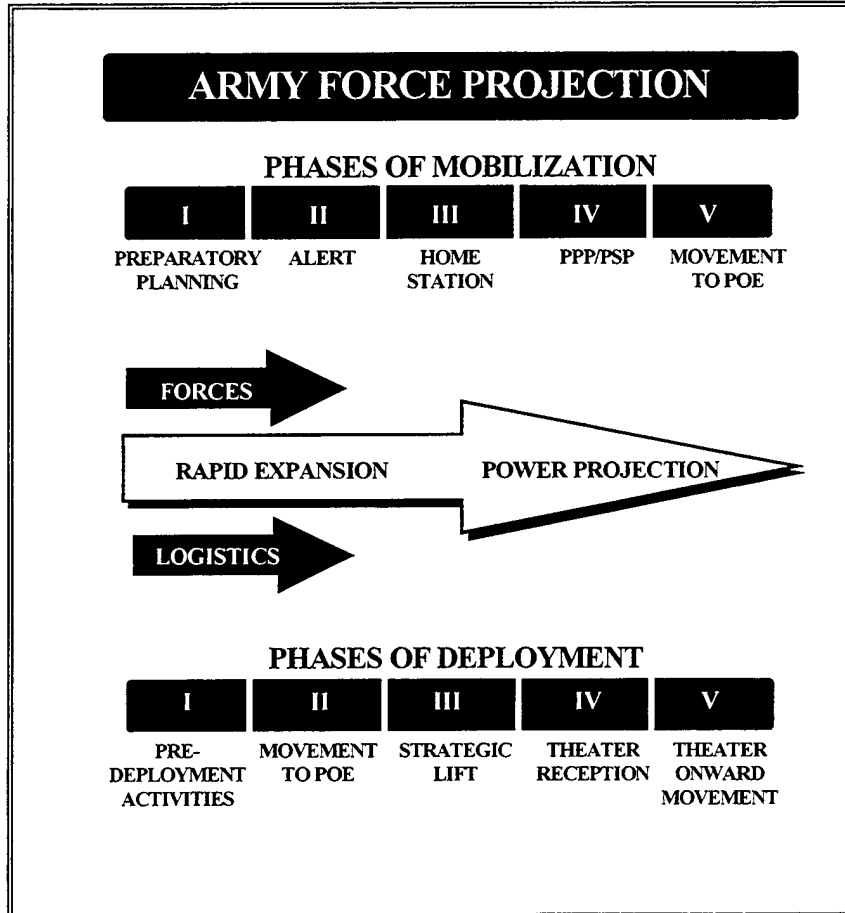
ARMY FORCE PROJECTION

PHASES OF MOBILIZATION

| I | II | III | IV | V |
|---|---|---|---|---|
| PREPARATORY PLANNING | ALERT | HOME STATION | PPP/PSP | MOVEMENT TO POE |

FORCES

RAPID EXPANSION

POWER PROJECTION

LOGISTICS

PHASES OF DEPLOYMENT

| I | II | III | IV | V |
|---|---|---|---|---|
| PRE-DEPLOYMENT ACTIVITIES | MOVEMENT TO POE | STRATEGIC LIFT | THEATER RECEPTION | THEATER ONWARD MOVEMENT |